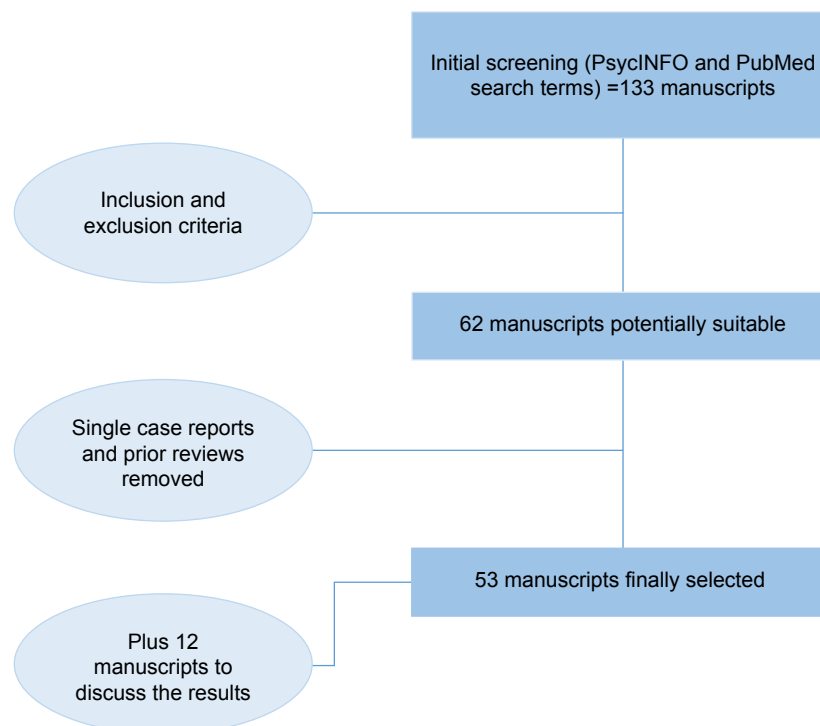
Initial screening (PsycINFO and PubMed search terms) =133 manuscripts

Inclusion and exclusion criteria

62 manuscripts potentially suitable

Single case reports and prior reviews removed

53 manuscripts finally selected

Plus 12 manuscripts to discuss the results